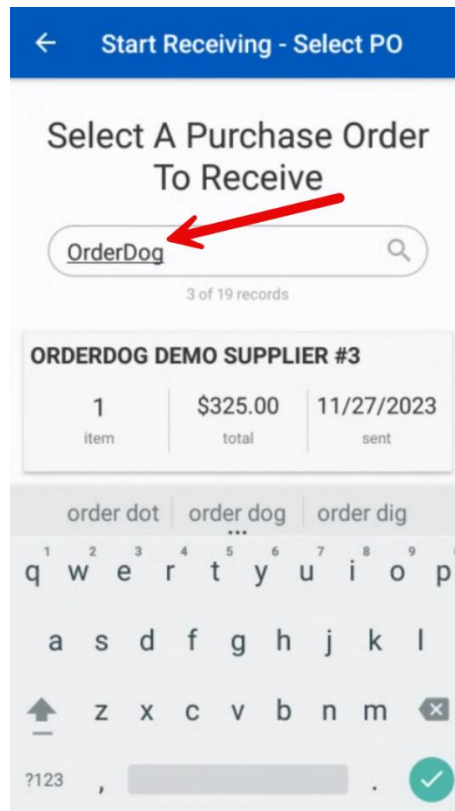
Start Receiving - Select PO

Select A Purchase Order To Receive

OrderDog

3 of 19 records

ORDERDOG DEMO SUPPLIER #3

| 1 | $325.00 | 11/27/2023 |
|---|---|---|
| item | total | sent |

order dot | order dog | order dig

1 2 3 4 5 6 7 8 9 0
q w e r t y u i o p
a s d f g h j k l
z x c v b n m
?123 , .